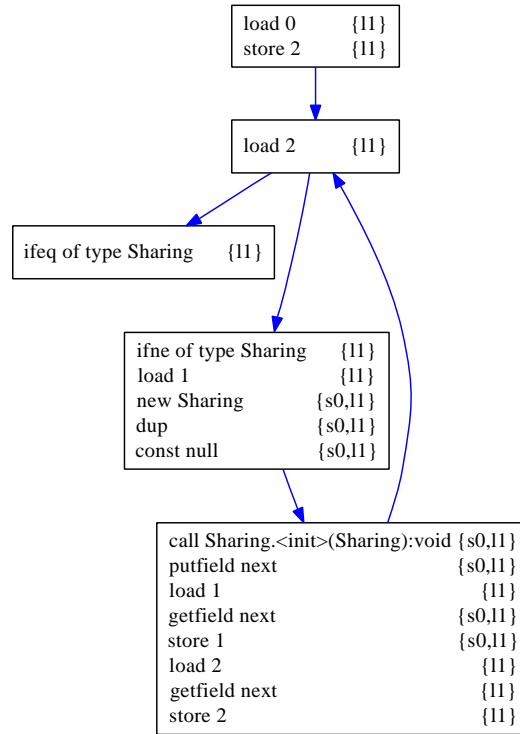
load 0 {l1}
store 2 {l1}

load 2 {l1}

ifeq of type Sharing {l1}

ifne of type Sharing {l1}
load 1 {l1}
new Sharing {s0,l1}
dup {s0,l1}
const null {s0,l1}

call Sharing.<init>(Sharing):void {s0,l1}
putfield next {s0,l1}
load 1 {l1}
getfield next {s0,l1}
store 1 {s0,l1}
load 2 {l1}
getfield next {l1}
store 2 {l1}